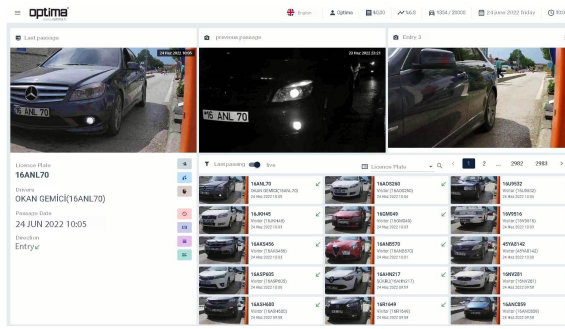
optima

English | Optima | $0,00 | 96,0 | 1004 / 20000 | 24 June 2022 Friday | 10:0

Last passage

24 Jun 2022 10:05

16 ANL 70

previous passage

23 Mar 2022 23:21

16 ANL 70

Entry 3

Licence Plate
16ANL70

Drivers
OKAN GEMİCİ(16ANL70)

Passage Date
24 JUN 2022 10:05

Direction
Entry

Last passing | live

Licence Plate

1 | 2 | ... | 2982 | 2983

16ANL70
OKAN GEMİCİ(16ANL70)
24 Jun 2022 10:05

16AOS260
Visitor (16AOS260)
24 Haz 2022 10:04

16UH932
Visitor (16UH932)
24 Haz 2022 10:04

16JK9145
Visitor (16JK9145)
24 Haz 2022 10:03

16GMB49
Visitor (16GMB49)
24 Haz 2022 10:03

16Y9516
Visitor (16Y9516)
24 Haz 2022 10:02

16AKS456
Visitor (16AKS456)
24 Haz 2022 10:02

16AMS570
Visitor (16AMS570)
24 Haz 2022 10:01

45YA9142
Visitor (45YA9142)
24 Haz 2022 10:00

16ASP605
Visitor (16ASP605)
24 Haz 2022 10:00

16AHN217
SOKRE(16AHN217)
24 Haz 2022 09:59

16NV201
Visitor (16NV201)
24 Haz 2022 09:59

16ASH680
Visitor (16ASH680)
24 Haz 2022 09:58

16R1649
Visitor (16R1649)
24 Haz 2022 09:58

16ANC859
Visitor (16ANC859)
24 Haz 2022 09:58